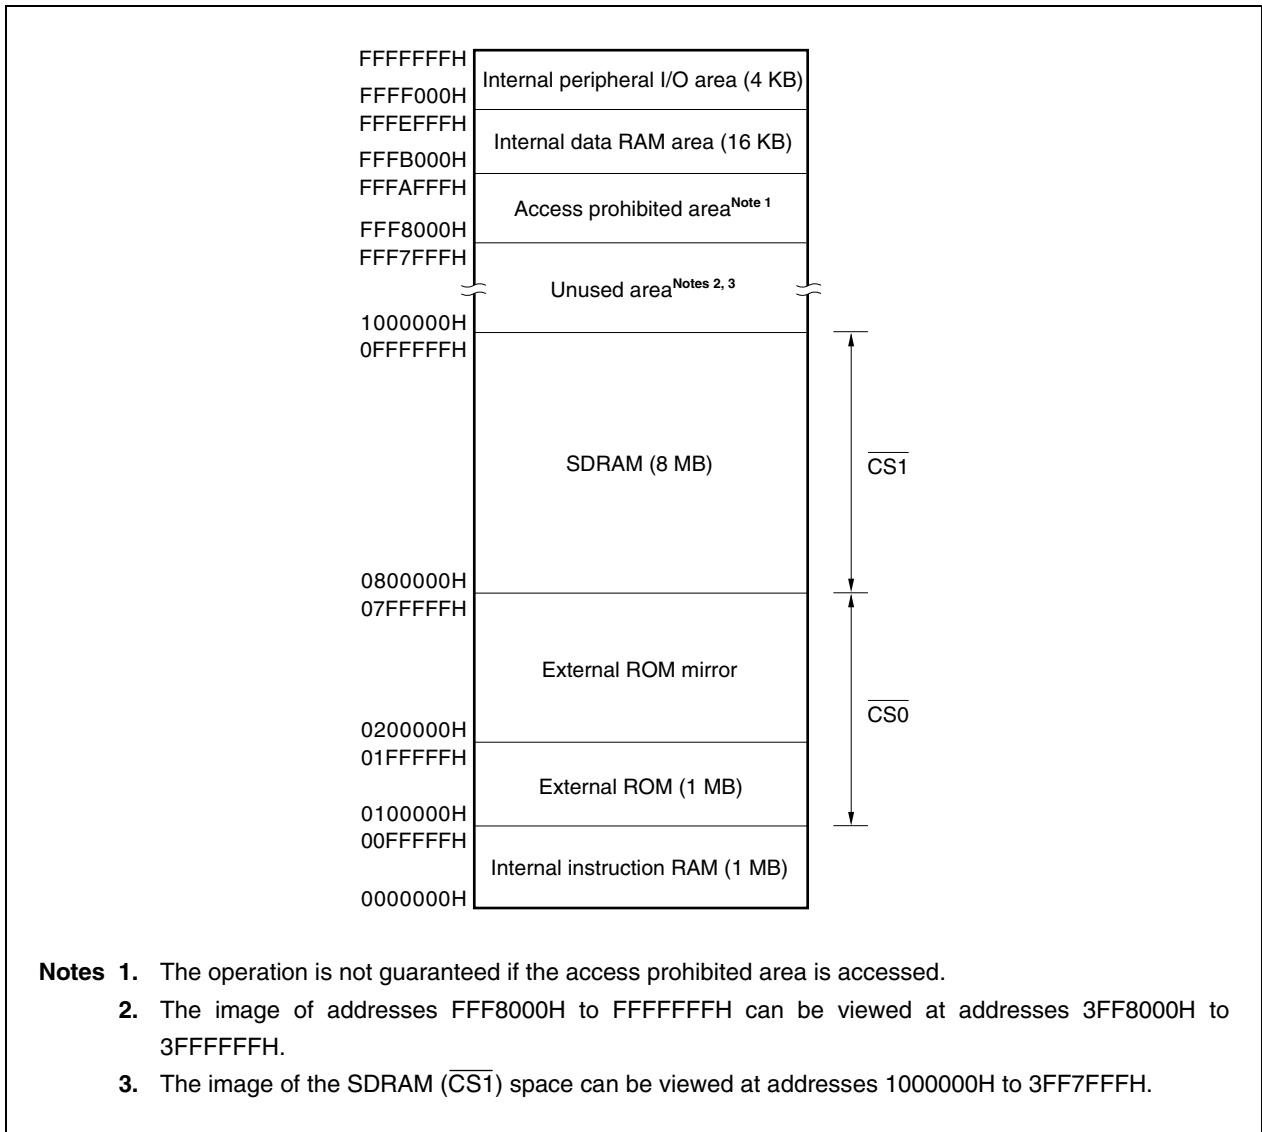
FFFFFFFH
Internal peripheral I/O area (4 KB)
FFFF000H
FFFEFFFH
Internal data RAM area (16 KB)
FFFB000H
FFFAFFFH
Access prohibited area$^{\text{Note 1}}$
FFF8000H
FFF7FFFH
Unused area$^{\text{Notes 2, 3}}$
1000000H
0FFFFFFH
SDRAM (8 MB)
$\overline{CS1}$
0800000H
07FFFFFH
External ROM mirror
$\overline{CS0}$
0200000H
01FFFFFH
External ROM (1 MB)
0100000H
00FFFFFH
Internal instruction RAM (1 MB)
0000000H

Notes 1. The operation is not guaranteed if the access prohibited area is accessed.

2. The image of addresses FFF8000H to FFFFFFFH can be viewed at addresses 3FF8000H to 3FFFFFFH.

3. The image of the SDRAM ($\overline{CS1}$) space can be viewed at addresses 1000000H to 3FF7FFFH.